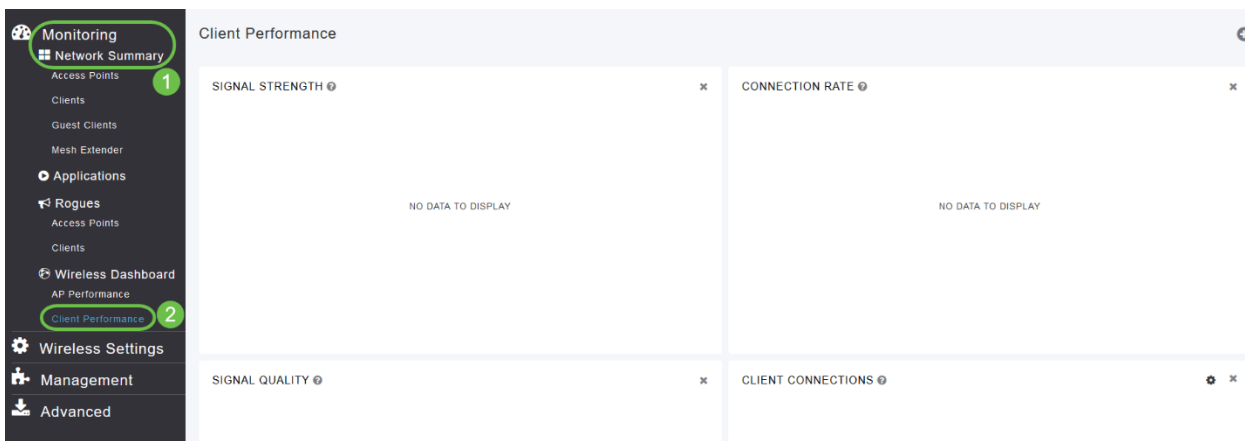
Monitoring
Network Summary
Access Points
1
Clients
Guest Clients
Mesh Extender
Applications
Rogues
Access Points
Clients
Wireless Dashboard
AP Performance
Client Performance
2
Wireless Settings
Management
Advanced

Client Performance

SIGNAL STRENGTH ×
NO DATA TO DISPLAY

CONNECTION RATE ×
NO DATA TO DISPLAY

SIGNAL QUALITY ×

CLIENT CONNECTIONS ×